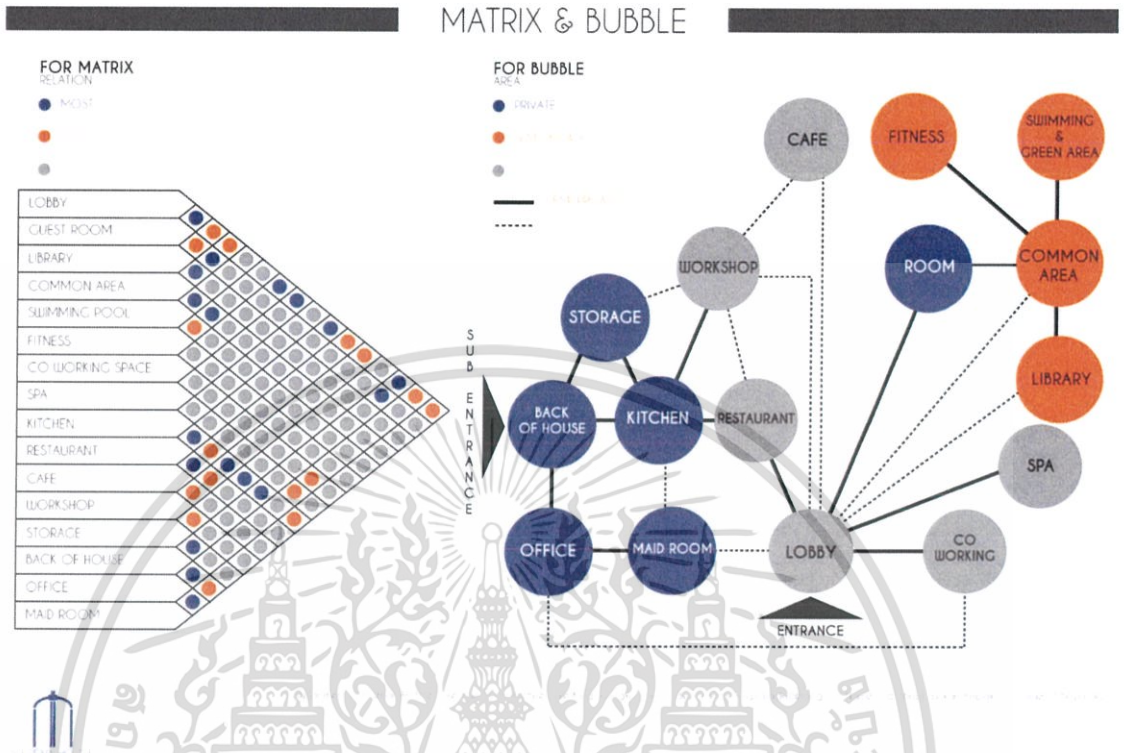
MATRIX & BUBBLE

FOR MATRIX
RELATION
MOST
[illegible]

FOR BUBBLE
AREA
PRIVATE
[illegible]
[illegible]

LOBBY
GUEST ROOM
LIBRARY
COMMON AREA
SWIMMING POOL
FITNESS
CO WORKING SPACE
SPA
KITCHEN
RESTAURANT
CAFE
WORKSHOP
STORAGE
BACK OF HOUSE
OFFICE
MAID ROOM

SUB ENTRANCE

CAFE
FITNESS
SWIMMING & GREEN AREA
WORKSHOP
ROOM
COMMON AREA
STORAGE
LIBRARY
BACK OF HOUSE
KITCHEN
RESTAURANT
SPA
OFFICE
MAID ROOM
LOBBY
CO WORKING
ENTRANCE